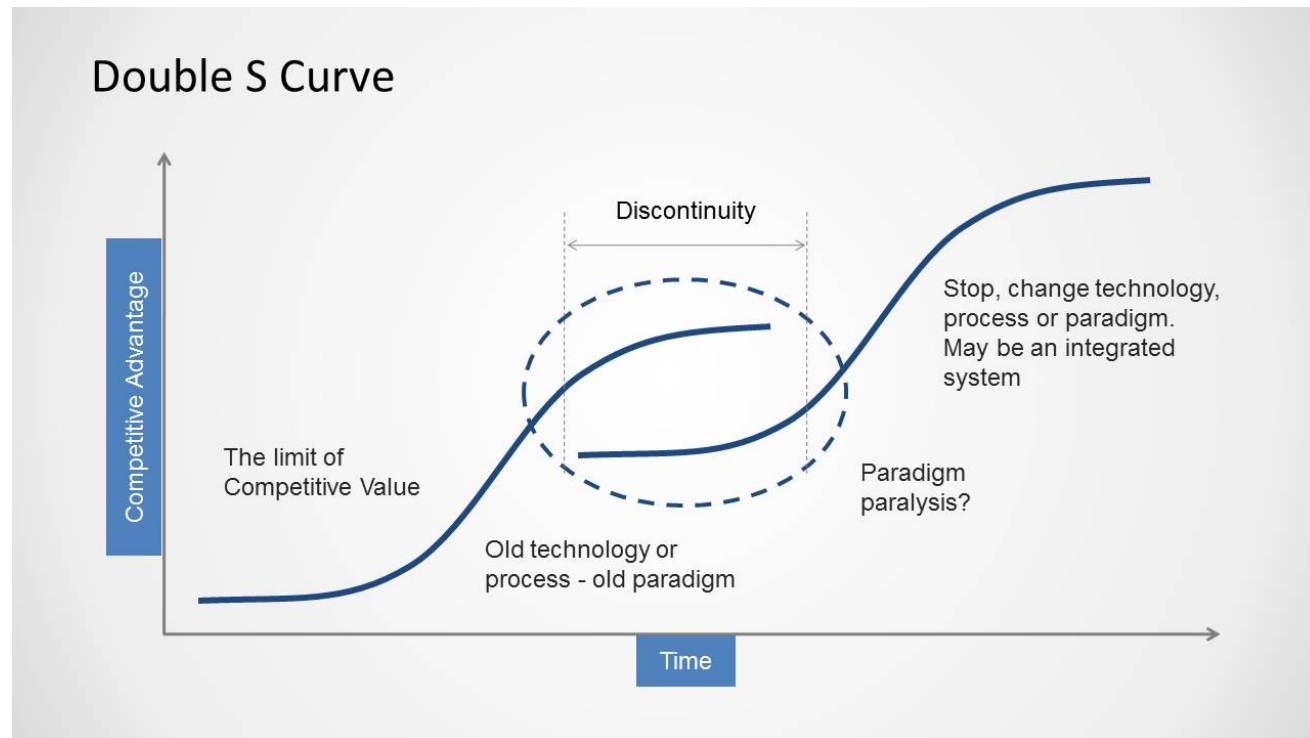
Double S Curve

Competitive Advantage

Discontinuity

Stop, change technology, process or paradigm. May be an integrated system

The limit of Competitive Value

Paradigm paralysis?

Old technology or process - old paradigm

Time